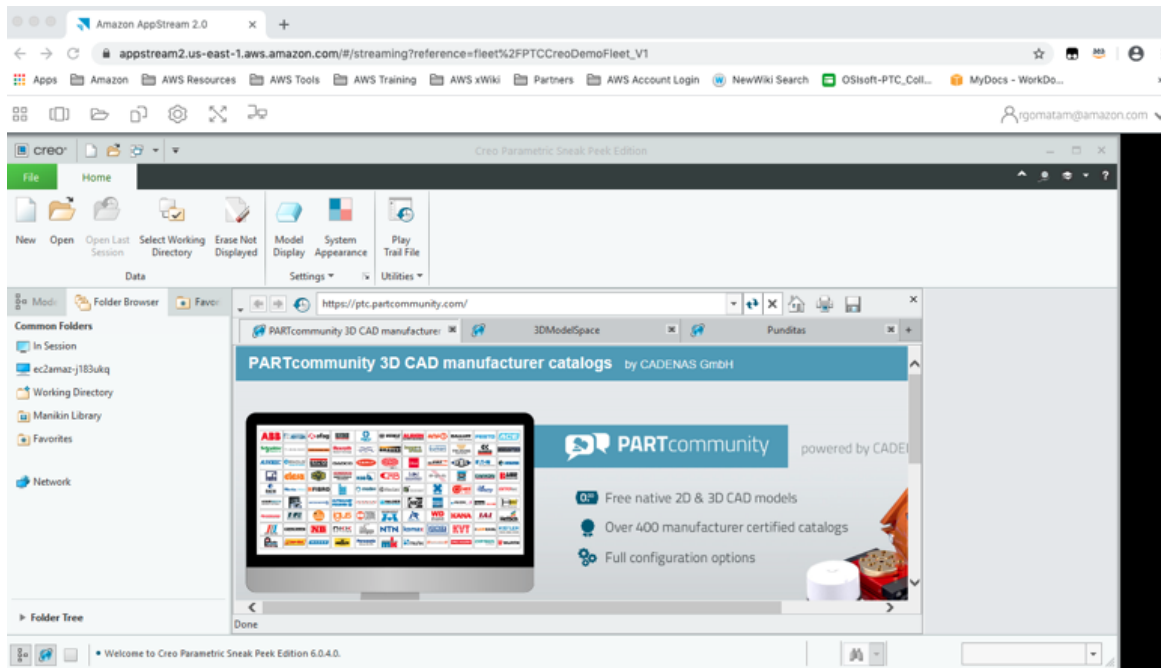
Amazon AppStream 2.0 ×

appstream2.us-east-1.aws.amazon.com/#/streaming?reference=fleet%2FPTCCreoDemoFleet_V1

Apps Amazon AWS Resources AWS Tools AWS Training AWS xWiki Partners AWS Account Login NewWiki Search OSIsoft-PTC_Coll... MyDocs - WorkDo...

rgomatam@amazon.com

creo

Creo Parametric Sneak Peek Edition

File Home

New Open Open Last Session Select Working Directory Erase Not Displayed Model Display System Appearance Play Trail File

Data Settings Utilities

Mode Folder Browser Favor

Common Folders

In Session

ec2amaz-j183ukq

Working Directory

Manikin Library

Favorites

Network

Folder Tree

https://ptc.partcommunity.com/

PARTcommunity 3D CAD manufacturer 3DModelSpace Punditas

PARTcommunity 3D CAD manufacturer catalogs by CADENAS GmbH

PARTcommunity powered by CADE

Free native 2D & 3D CAD models

Over 400 manufacturer certified catalogs

Full configuration options

Done

Welcome to Creo Parametric Sneak Peek Edition 6.0.4.0.